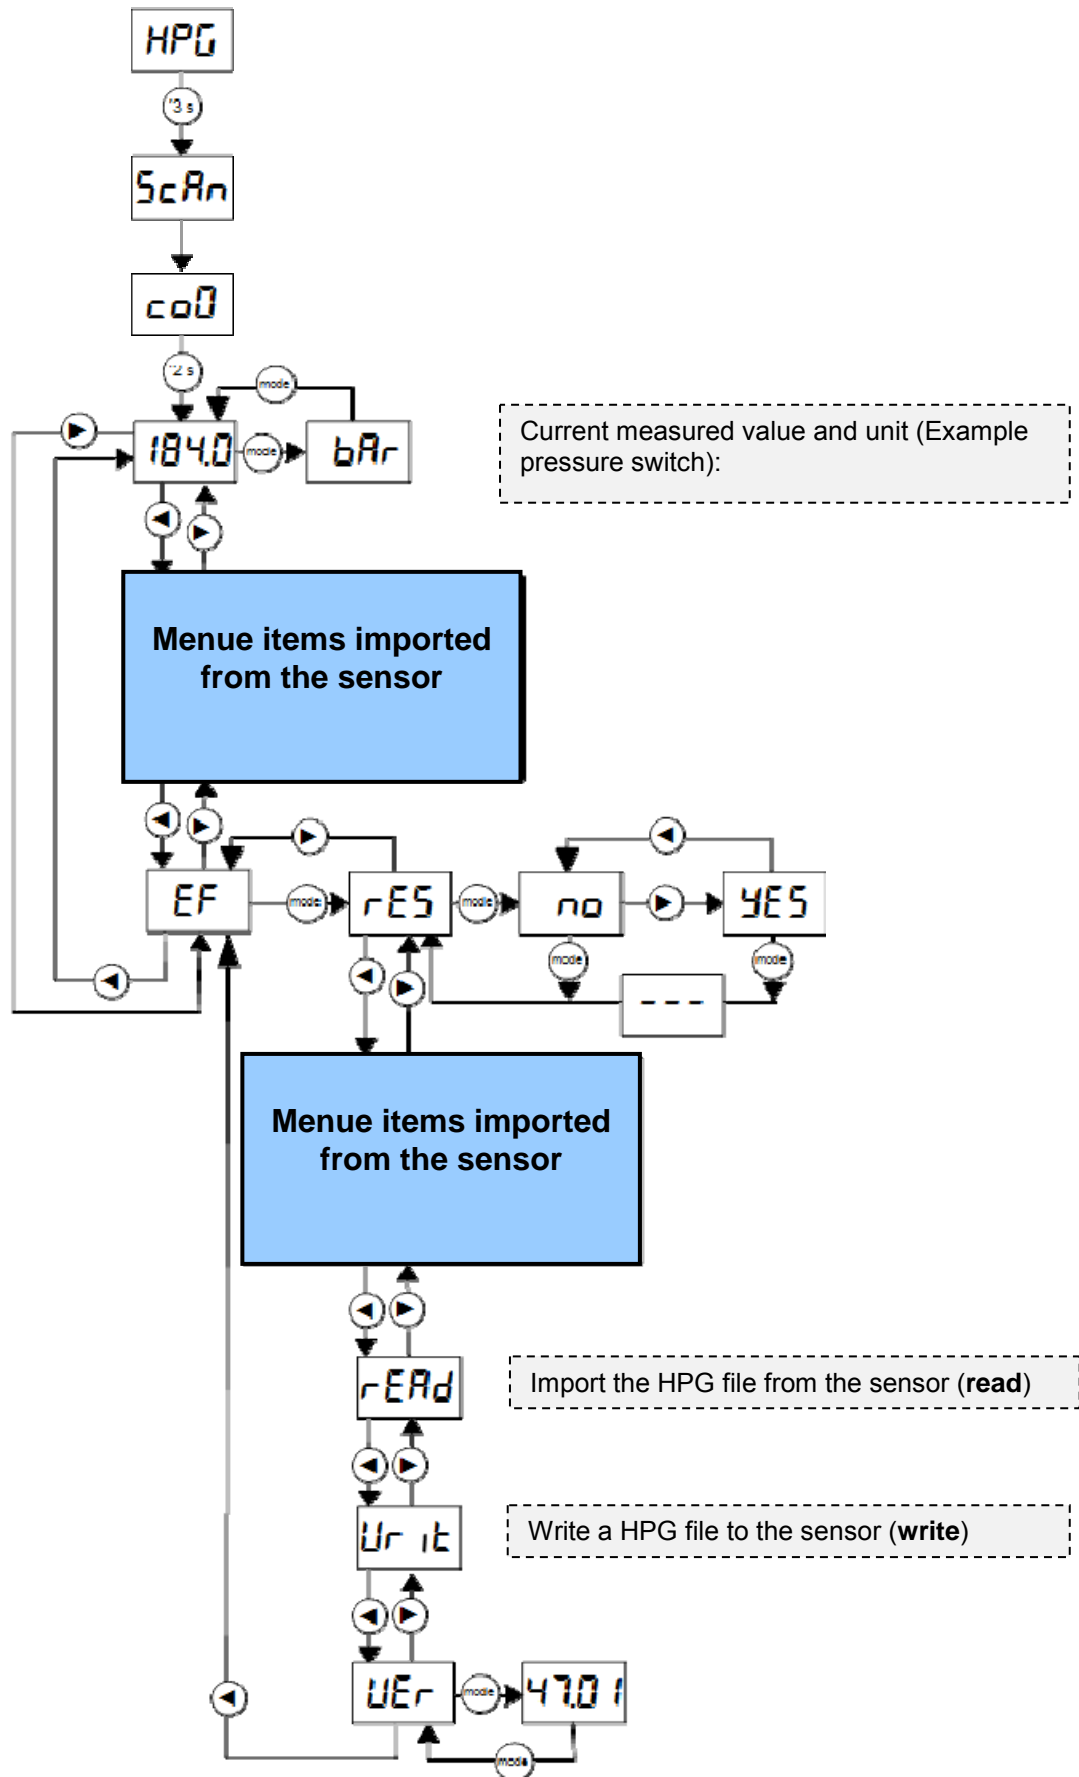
HPG

3 s

ScAn

co0

2 s

mode

184.0

mode

bAr

Current measured value and unit (Example pressure switch):

Menue items imported from the sensor

EF

mode

rES

mode

no

YES

mode

mode

- - -

Menue items imported from the sensor

rEAd

Import the HPG file from the sensor (read)

Writ

Write a HPG file to the sensor (write)

UEr

mode

47.01

mode